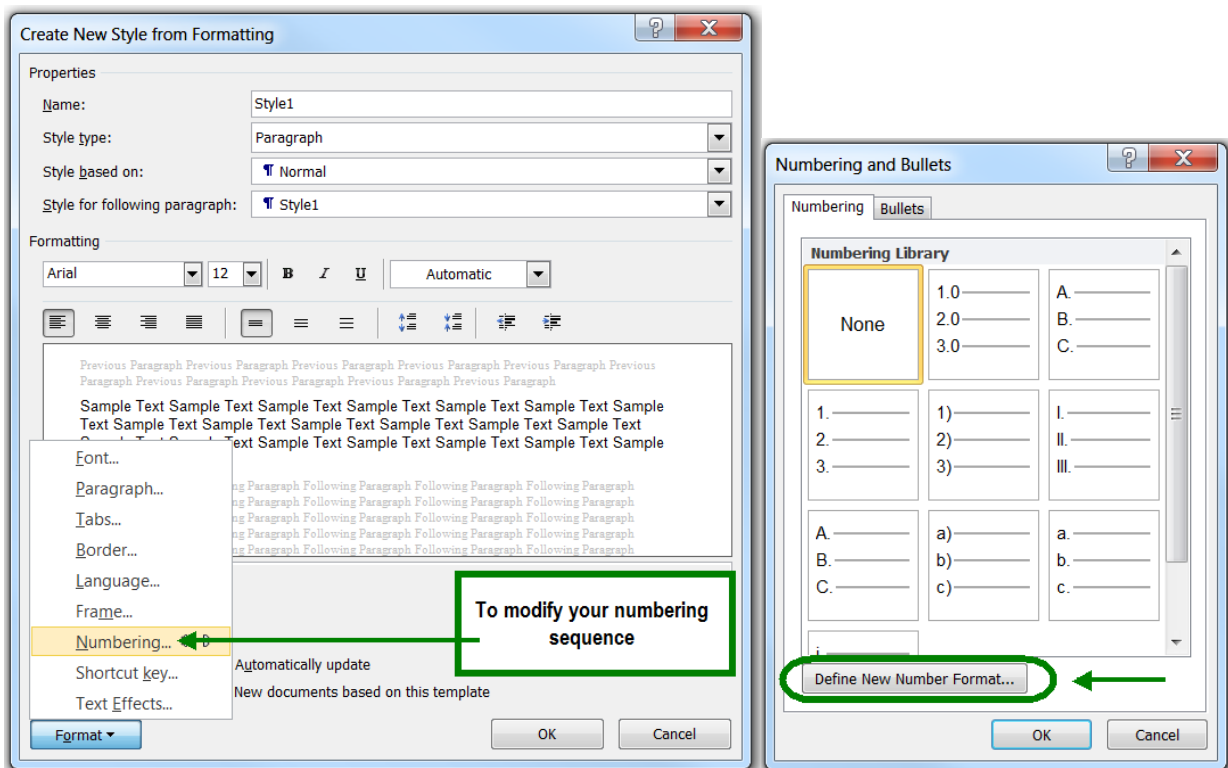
Create New Style from Formatting

Properties

Name: Style1

Style type: Paragraph

Style based on: ¶ Normal

Style for following paragraph: ¶ Style1

Formatting

Arial 12 B I U Automatic

Previous Paragraph Previous Paragraph Previous Paragraph Previous Paragraph Previous Paragraph Previous Paragraph Previous Paragraph Previous Paragraph Previous Paragraph

Sample Text Sample Text Sample Text Sample Text Sample Text Sample Text Sample Text Sample Text Sample Text Sample Text Sample Text Sample Text Sample Text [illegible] Text Sample Text Sample Text Sample Text Sample Text Sample

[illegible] Paragraph Following Paragraph Following Paragraph Following Paragraph
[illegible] Paragraph Following Paragraph Following Paragraph Following Paragraph
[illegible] Paragraph Following Paragraph Following Paragraph Following Paragraph
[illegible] Paragraph Following Paragraph Following Paragraph Following Paragraph
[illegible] Paragraph Following Paragraph Following Paragraph Following Paragraph
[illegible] Paragraph Following Paragraph Following Paragraph Following Paragraph

Font...
Paragraph...
Tabs...
Border...
Language...
Frame...
Numbering...
Shortcut key...
Text Effects...

Format

To modify your numbering sequence

Automatically update

New documents based on this template

OK Cancel

Numbering and Bullets

Numbering Bullets

Numbering Library

None

1.0
2.0
3.0

A.
B.
C.

1.
2.
3.

1)
2)
3)

I.
II.
III.

A.
B.
C.

a)
b)
c)

a.
b.
c.

Define New Number Format...

OK Cancel